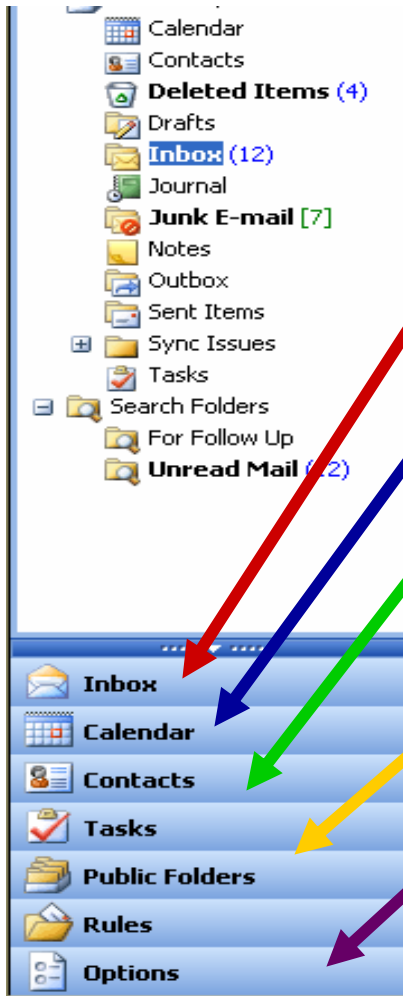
Calendar
Contacts
Deleted Items (4)
Drafts
Inbox (12)
Journal
Junk E-mail [7]
Notes
Outbox
Sent Items
Sync Issues
Tasks
Search Folders
For Follow Up
Unread Mail (12)

Inbox
Calendar
Contacts
Tasks
Public Folders
Rules
Options